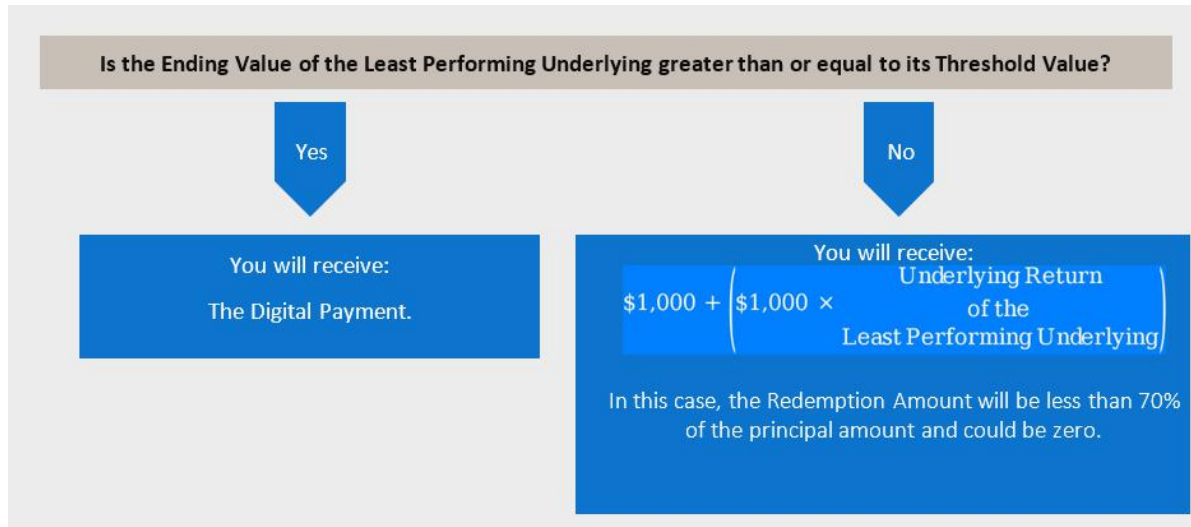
Is the Ending Value of the Least Performing Underlying greater than or equal to its Threshold Value?

Yes

No

You will receive:

The Digital Payment.

You will receive:

$\$1,000 + \left(\$1,000 \times \begin{array}{c}\text{Underlying Return} \\ \text{of the} \\ \text{Least Performing Underlying}\end{array}\right)$

In this case, the Redemption Amount will be less than 70% of the principal amount and could be zero.